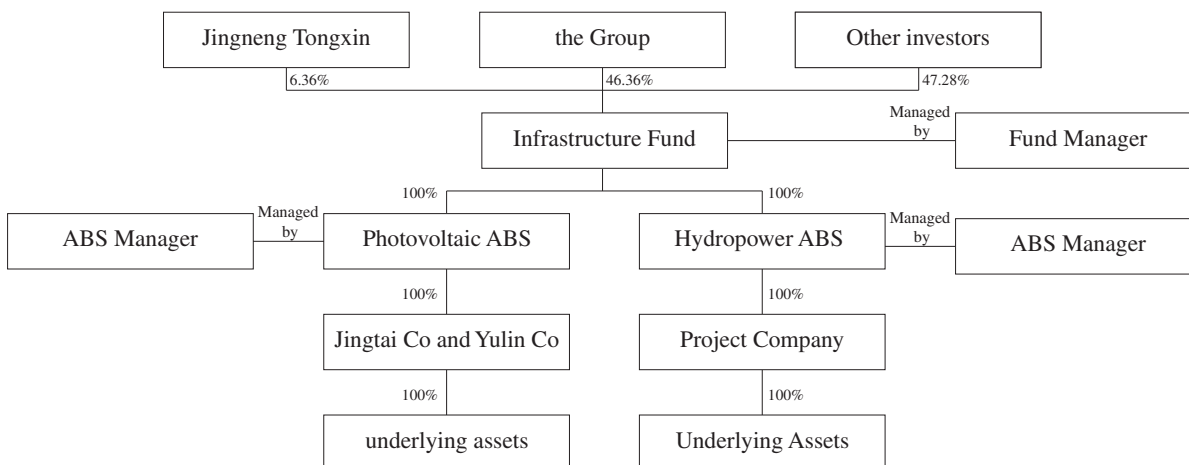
Jingneng Tongxin

the Group

Other investors

6.36%

46.36%

47.28%

Infrastructure Fund

Managed by

Fund Manager

100%

100%

ABS Manager

Managed by

Photovoltaic ABS

Hydropower ABS

Managed by

ABS Manager

100%

100%

Jingtai Co and Yulin Co

Project Company

100%

100%

underlying assets

Underlying Assets